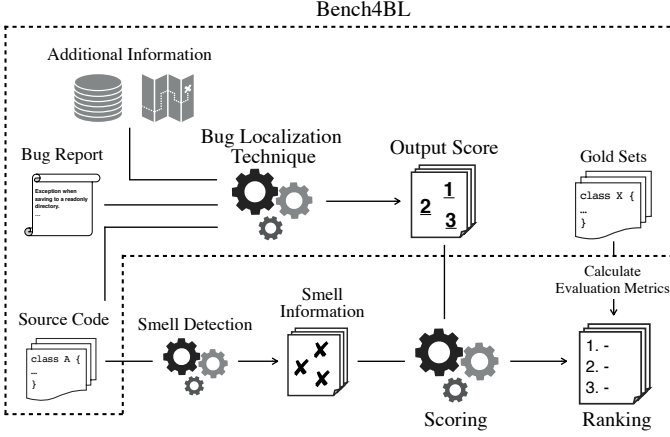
Bench4BL

Additional Information

Bug Localization Technique

Bug Report

Exception when saving to a readonly directory.
...

Output Score

1
2
3

Gold Sets

class X {
...
}

Calculate Evaluation Metrics

Source Code

class A {
...
}

Smell Detection

Smell Information

Scoring

1. -
2. -
3. -

Ranking